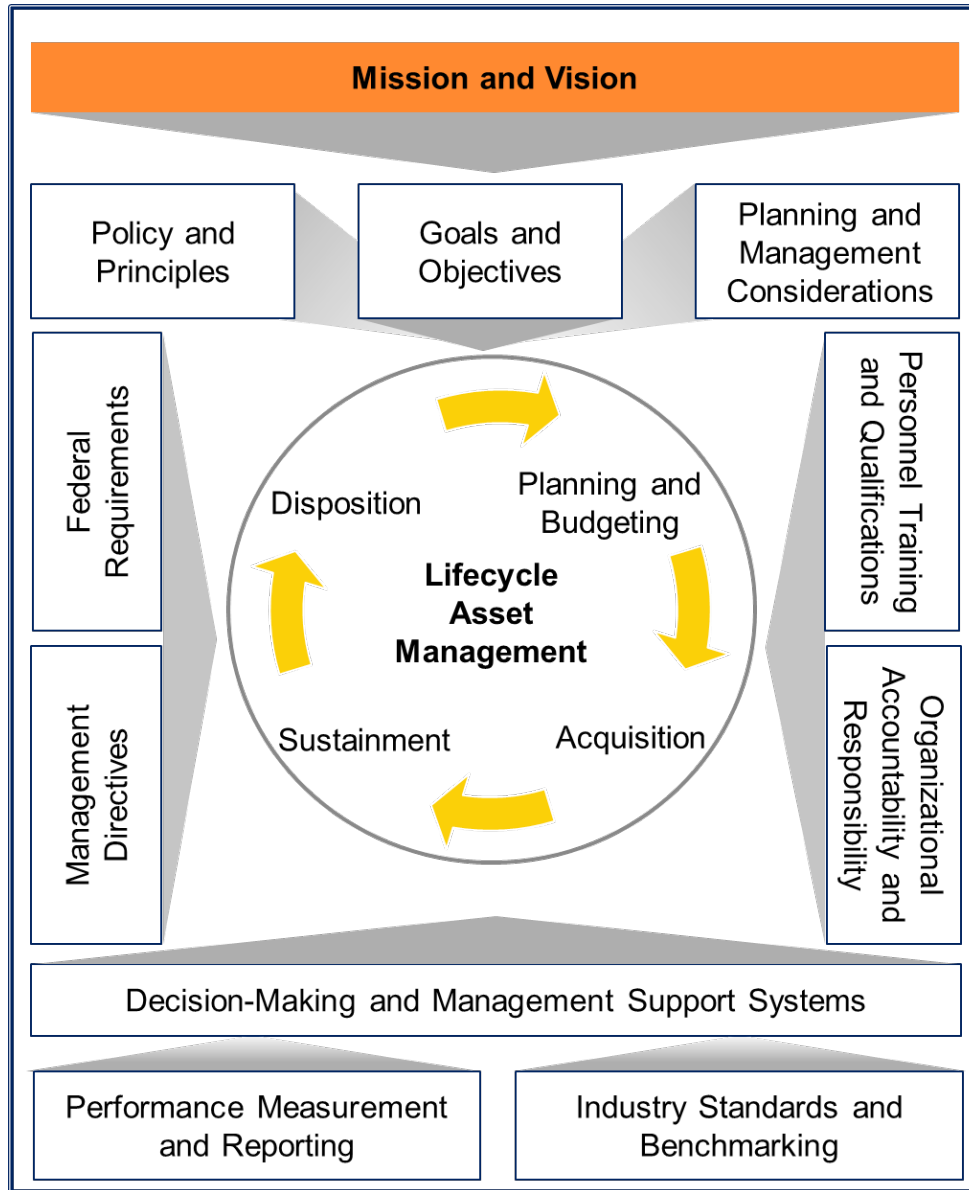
Mission and Vision

Policy and Principles

Goals and Objectives

Planning and Management Considerations

Federal Requirements

Management Directives

Personnel Training and Qualifications

Organizational Accountability and Responsibility

Disposition

Planning and Budgeting

Lifecycle Asset Management

Sustainment

Acquisition

Decision-Making and Management Support Systems

Performance Measurement and Reporting

Industry Standards and Benchmarking